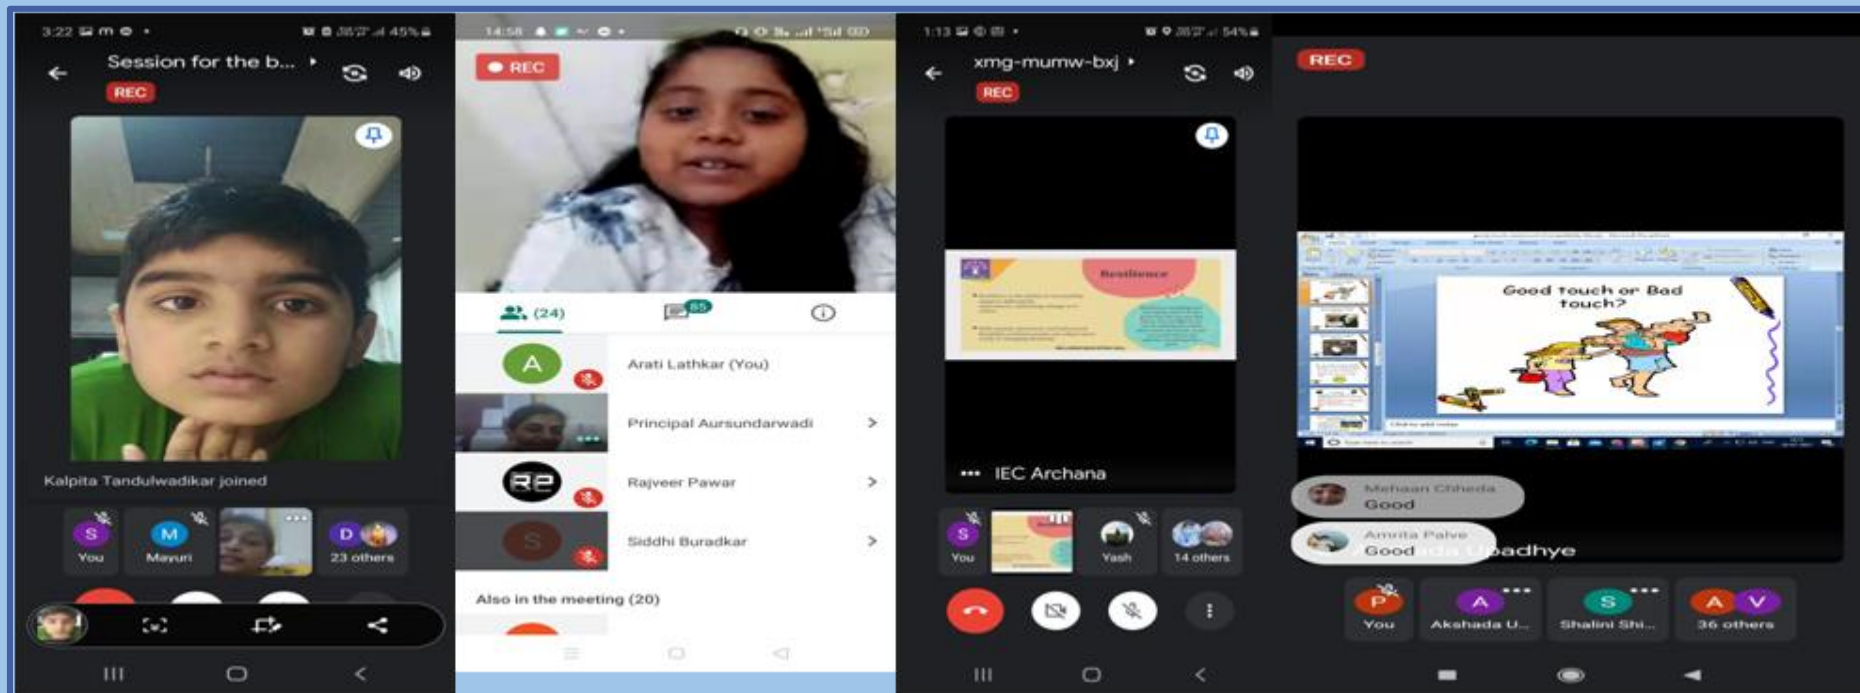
3:22 45%

Session for the b...

REC

Kalpita Tandulwadikar joined

S
You

M
Mayuri

D
23 others

14:58

REC

(24)

65

A
Arati Lathkar (You)

Principal Aursundarwadi

Rajveer Pawar

S
Siddhi Buradkar

Also in the meeting (20)

1:13 54%

xmg-mumw-bxj

REC

Resilience

IEC Archana

S
You

Yash

14 others

REC

Good touch or Bad touch?

Mehaan Chheda
Good

Amrita Palve
Good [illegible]adhye

P
You

A
Akshada U...

S
Shalini Shi...

A V
36 others